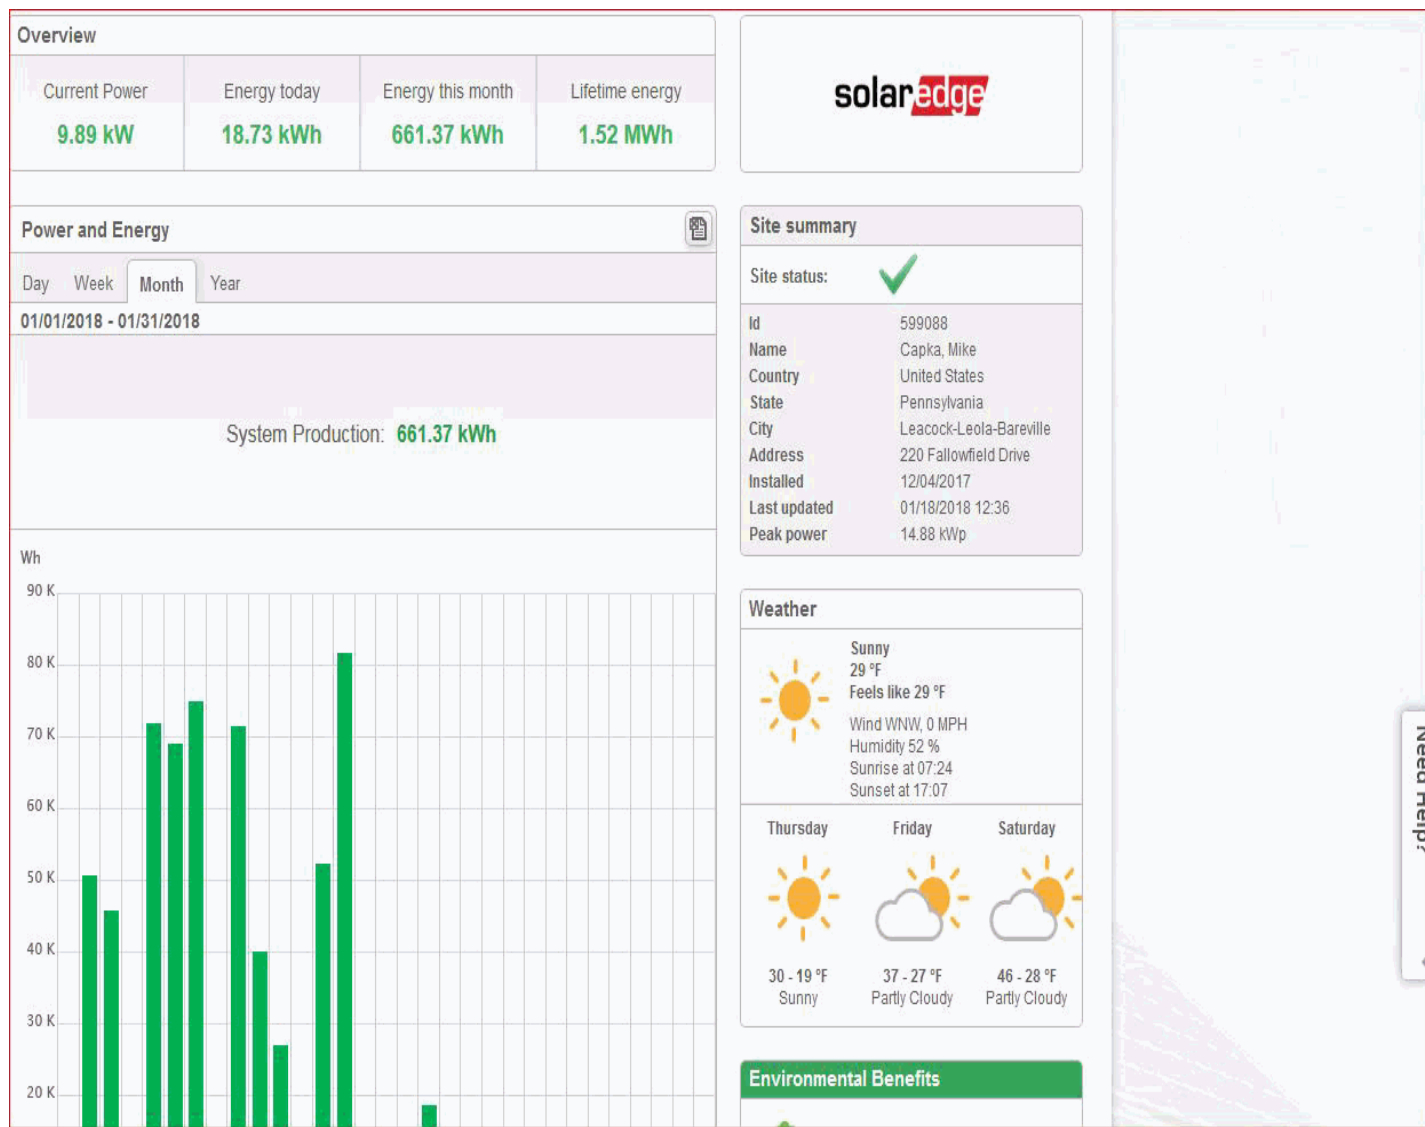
Overview

| Current Power | Energy today | Energy this month | Lifetime energy |
|---|---|---|---|
| 9.89 kW | 18.73 kWh | 661.37 kWh | 1.52 MWh |

solaredge

Power and Energy

Day Week Month Year

01/01/2018 - 01/31/2018

System Production: 661.37 kWh

Wh

90 K
80 K
70 K
60 K
50 K
40 K
30 K
20 K

Site summary

Site status:

| Id | 599088 |
|---|---|
| Name | Capka, Mike |
| Country | United States |
| State | Pennsylvania |
| City | Leacock-Leola-Bareville |
| Address | 220 Fallowfield Drive |
| Installed | 12/04/2017 |
| Last updated | 01/18/2018 12:36 |
| Peak power | 14.88 kWp |

Weather

Sunny
29 °F
Feels like 29 °F

Wind WNW, 0 MPH
Humidity 52 %
Sunrise at 07:24
Sunset at 17:07

| Thursday | Friday | Saturday |
|---|---|---|
| 30 - 19 °F | 37 - 27 °F | 46 - 28 °F |
| Sunny | Partly Cloudy | Partly Cloudy |

Environmental Benefits

Need Help?